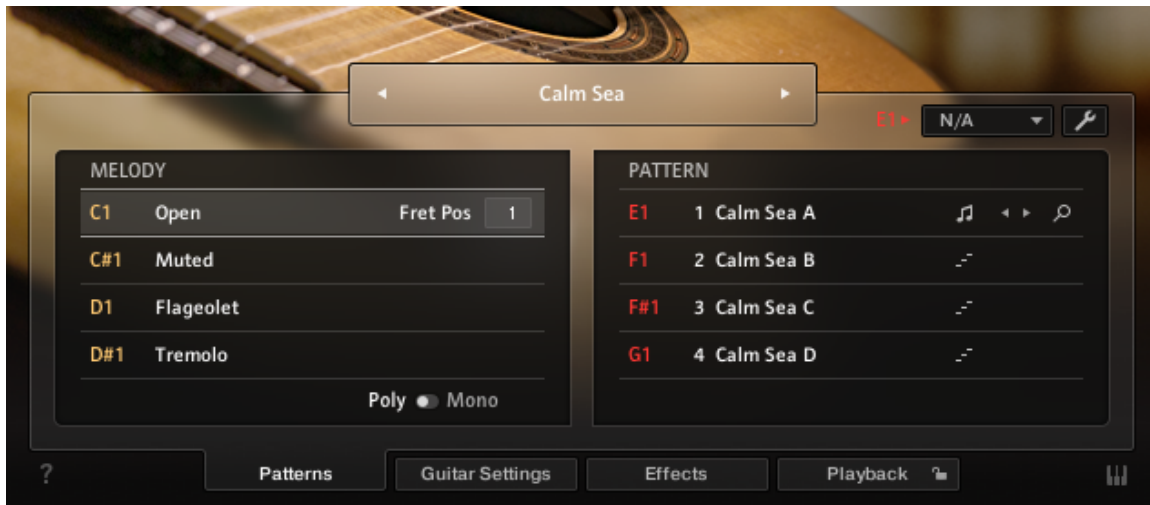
◂ Calm Sea ▸

E1+ N/A

MELODY

C1 Open Fret Pos 1

C#1 Muted

D1 Flageolet

D#1 Tremolo

Poly Mono

PATTERN

E1 1 Calm Sea A

F1 2 Calm Sea B

F#1 3 Calm Sea C

G1 4 Calm Sea D

?

Patterns

Guitar Settings

Effects

Playback